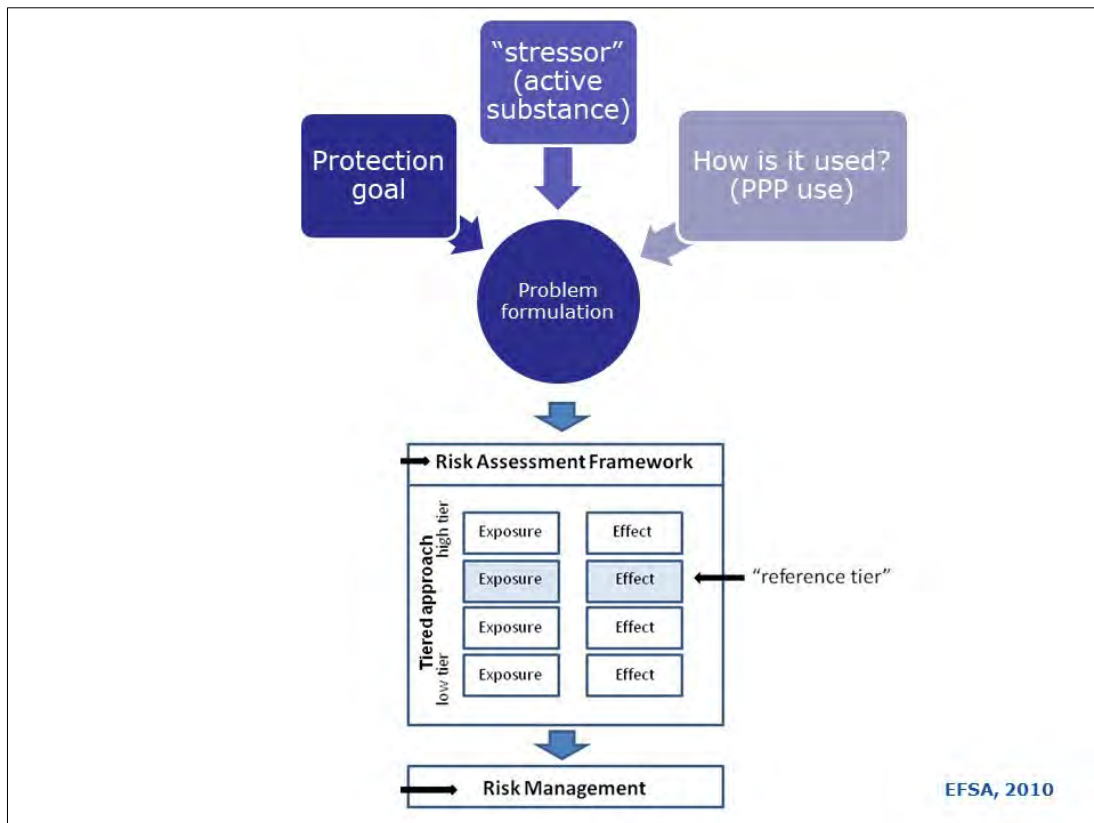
"stressor" (active substance)

Protection goal

How is it used? (PPP use)

Problem formulation

Risk Assessment Framework

Tiered approach

high tier

low tier

| Exposure | Effect |
|---|---|
| Exposure | Effect |
| Exposure | Effect |
| Exposure | Effect |

"reference tier"

Risk Management

EFSA, 2010